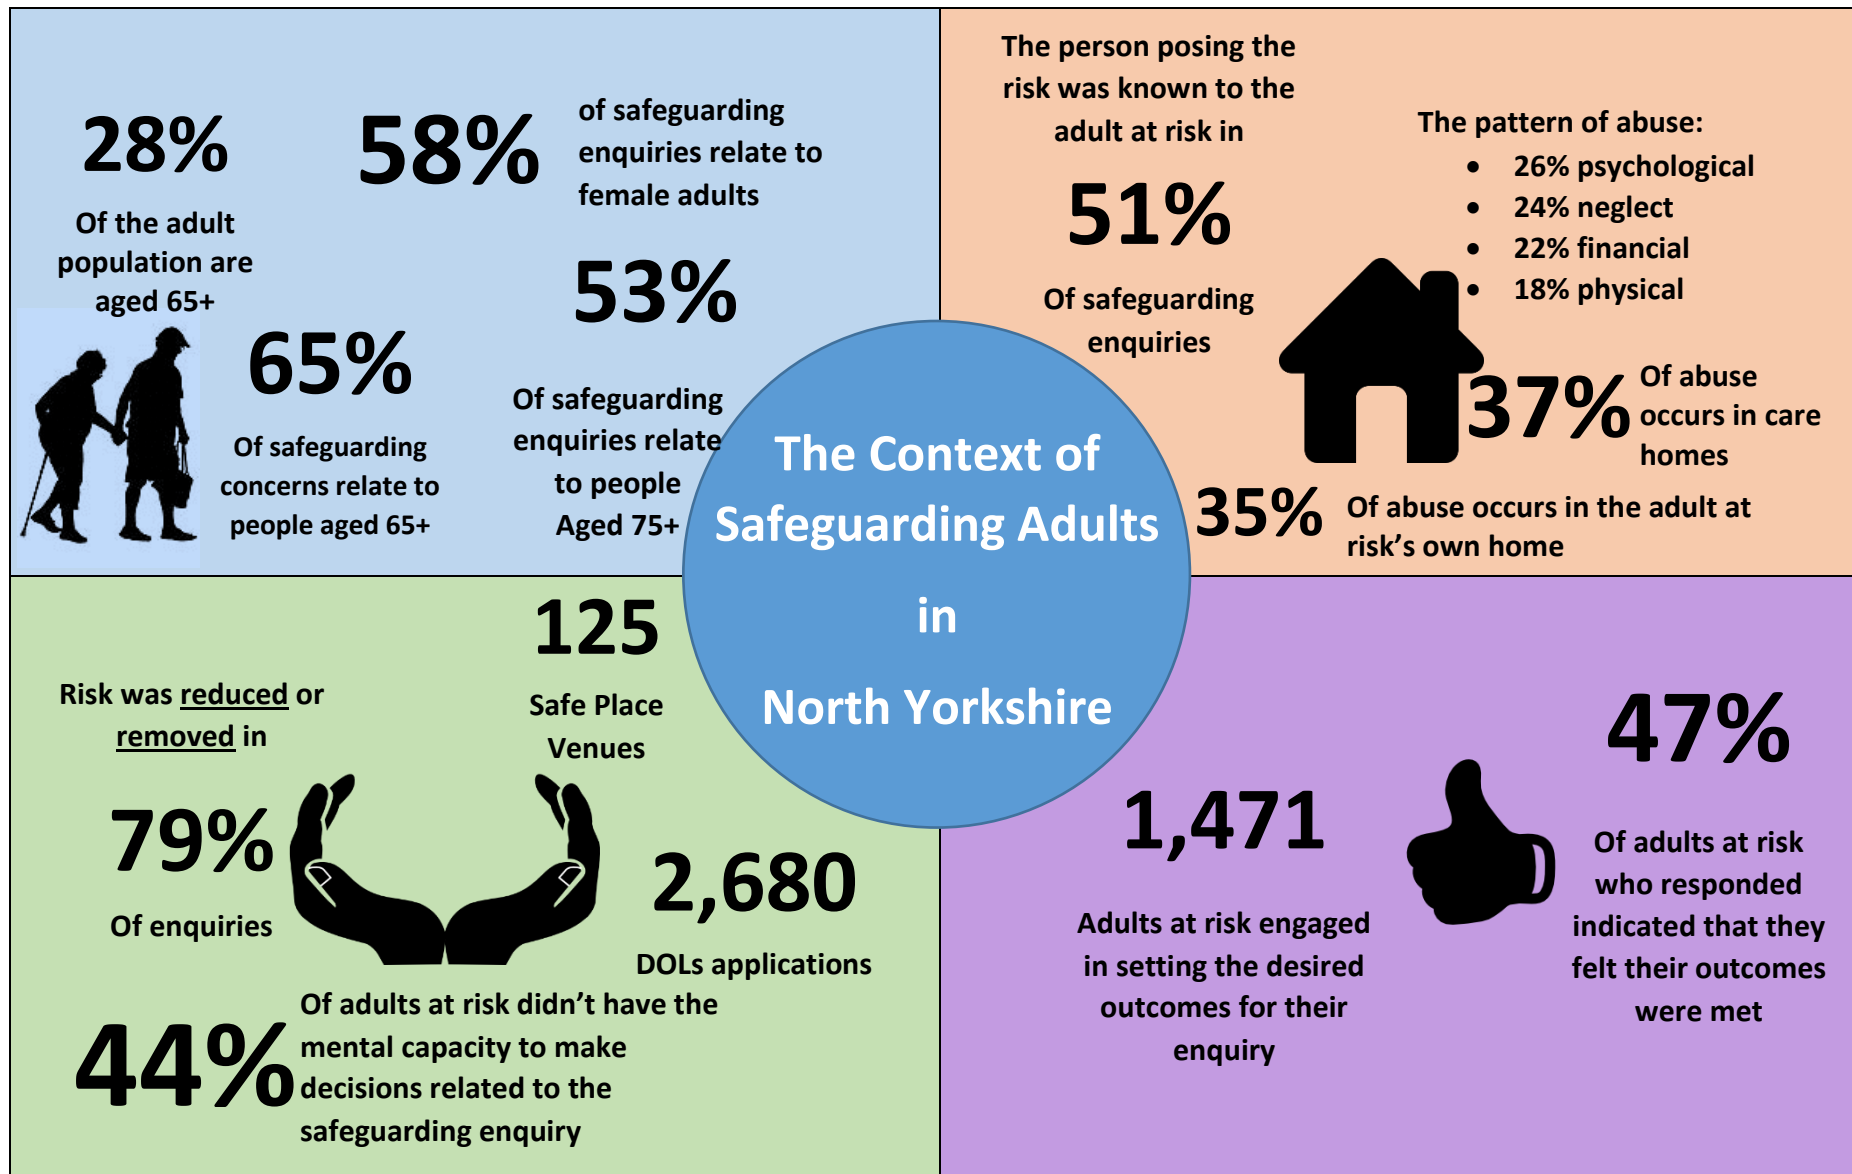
28%

Of the adult population are aged 65+

58%

of safeguarding enquiries relate to female adults

53%

65%

Of safeguarding concerns relate to people aged 65+

Of safeguarding enquiries relate to people Aged 75+

The person posing the risk was known to the adult at risk in

51%

Of safeguarding enquiries

The pattern of abuse:

- 26% psychological
- 24% neglect
- 22% financial
- 18% physical

37%

Of abuse occurs in care homes

35%

Of abuse occurs in the adult at risk's own home

The Context of Safeguarding Adults in North Yorkshire

Risk was reduced or removed in

79%

Of enquiries

125

Safe Place Venues

2,680

DOLs applications

44%

Of adults at risk didn't have the mental capacity to make decisions related to the safeguarding enquiry

1,471

Adults at risk engaged in setting the desired outcomes for their enquiry

47%

Of adults at risk who responded indicated that they felt their outcomes were met